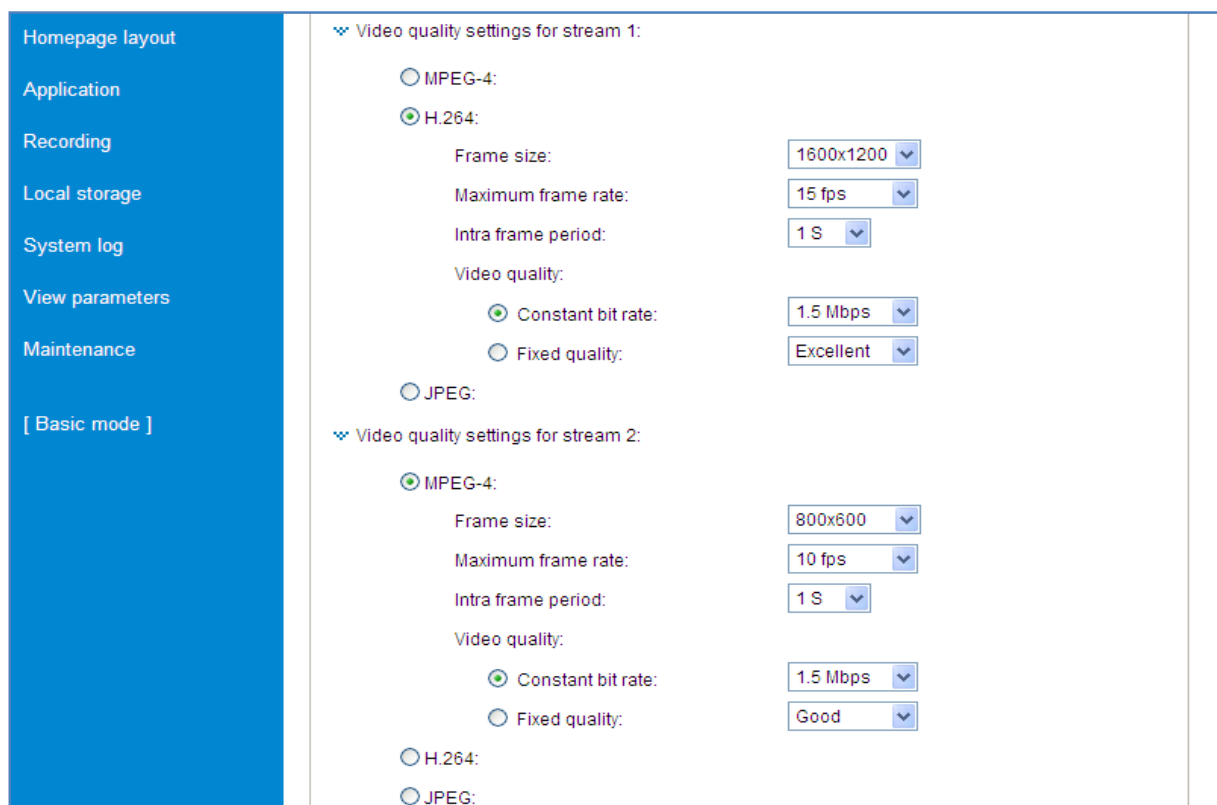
Homepage layout
Application
Recording
Local storage
System log
View parameters
Maintenance
[ Basic mode ]

Video quality settings for stream 1:

MPEG-4:

H.264:

Frame size: 1600x1200

Maximum frame rate: 15 fps

Intra frame period: 1 S

Video quality:

Constant bit rate: 1.5 Mbps

Fixed quality: Excellent

JPEG:

Video quality settings for stream 2:

MPEG-4:

Frame size: 800x600

Maximum frame rate: 10 fps

Intra frame period: 1 S

Video quality:

Constant bit rate: 1.5 Mbps

Fixed quality: Good

H.264:

JPEG: